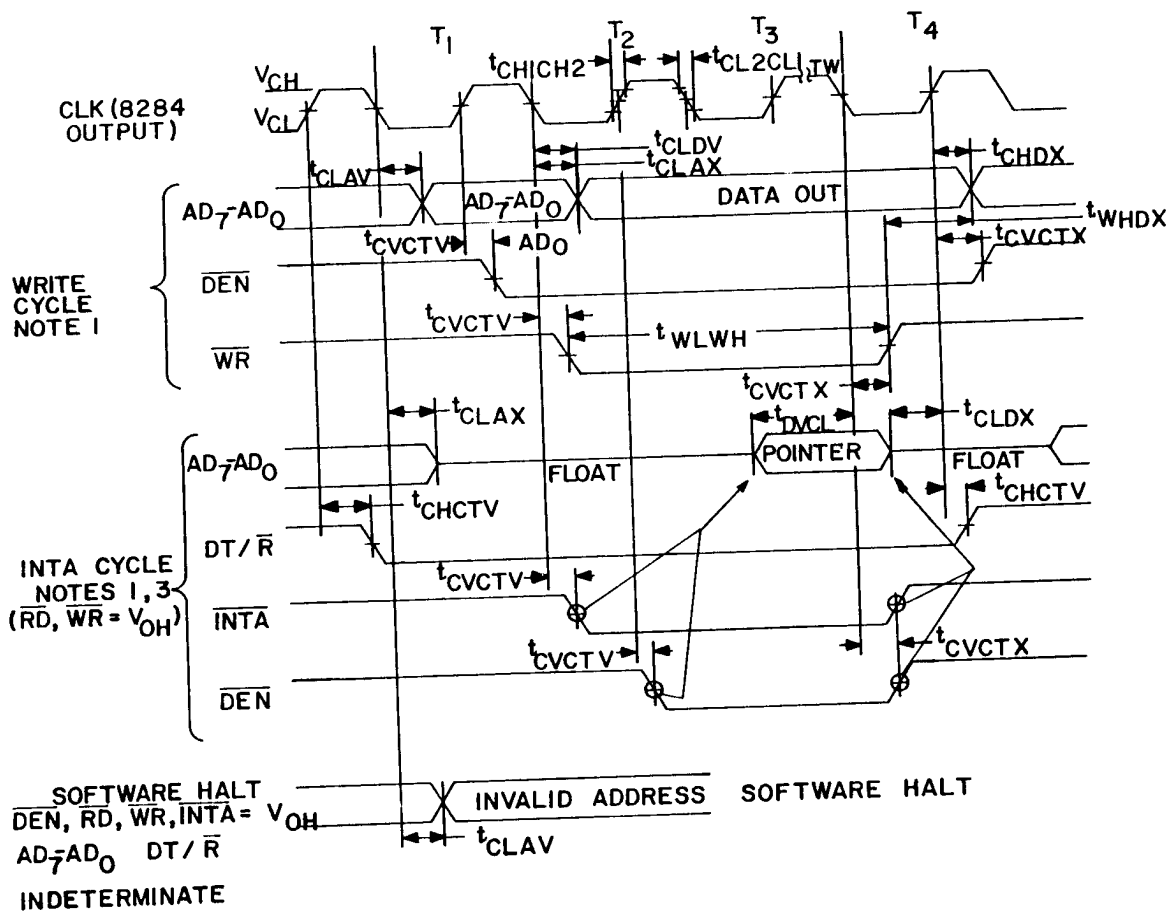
$T_1$ $T_2$ $T_3$ $T_4$

$t_{CHICH2}$ $t_{CL2CL1}$ $T_W$

$V_{CH}$
$V_{CL}$
CLK (8284 OUTPUT)

$t_{CLDV}$
$t_{CLAX}$
$t_{CHDX}$
$t_{CLAV}$

$AD_7$-$AD_0$ $AD_7$-$AD_0$ DATA OUT

$t_{WHDX}$
$t_{CVCTV}$ $AD_0$ $t_{CVCTX}$

WRITE CYCLE NOTE 1

$\overline{DEN}$

$t_{CVCTV}$ $t_{WLWH}$

$\overline{WR}$

$t_{CVCTX}$
$t_{CLAX}$ $t_{DVCL}$ $t_{CLDX}$

$AD_7$-$AD_0$ FLOAT POINTER FLOAT

$t_{CHCTV}$ $t_{CHCTV}$

DT/$\overline{R}$

INTA CYCLE NOTES 1, 3 ($\overline{RD}$, $\overline{WR}$ = $V_{OH}$)

$t_{CVCTV}$

$\overline{INTA}$

$t_{CVCTV}$ $t_{CVCTX}$

$\overline{DEN}$

SOFTWARE HALT
$\overline{DEN}$, $\overline{RD}$, $\overline{WR}$, $\overline{INTA}$ = $V_{OH}$
$AD_7$-$AD_0$ DT/$\overline{R}$
INDETERMINATE

INVALID ADDRESS SOFTWARE HALT

$t_{CLAV}$